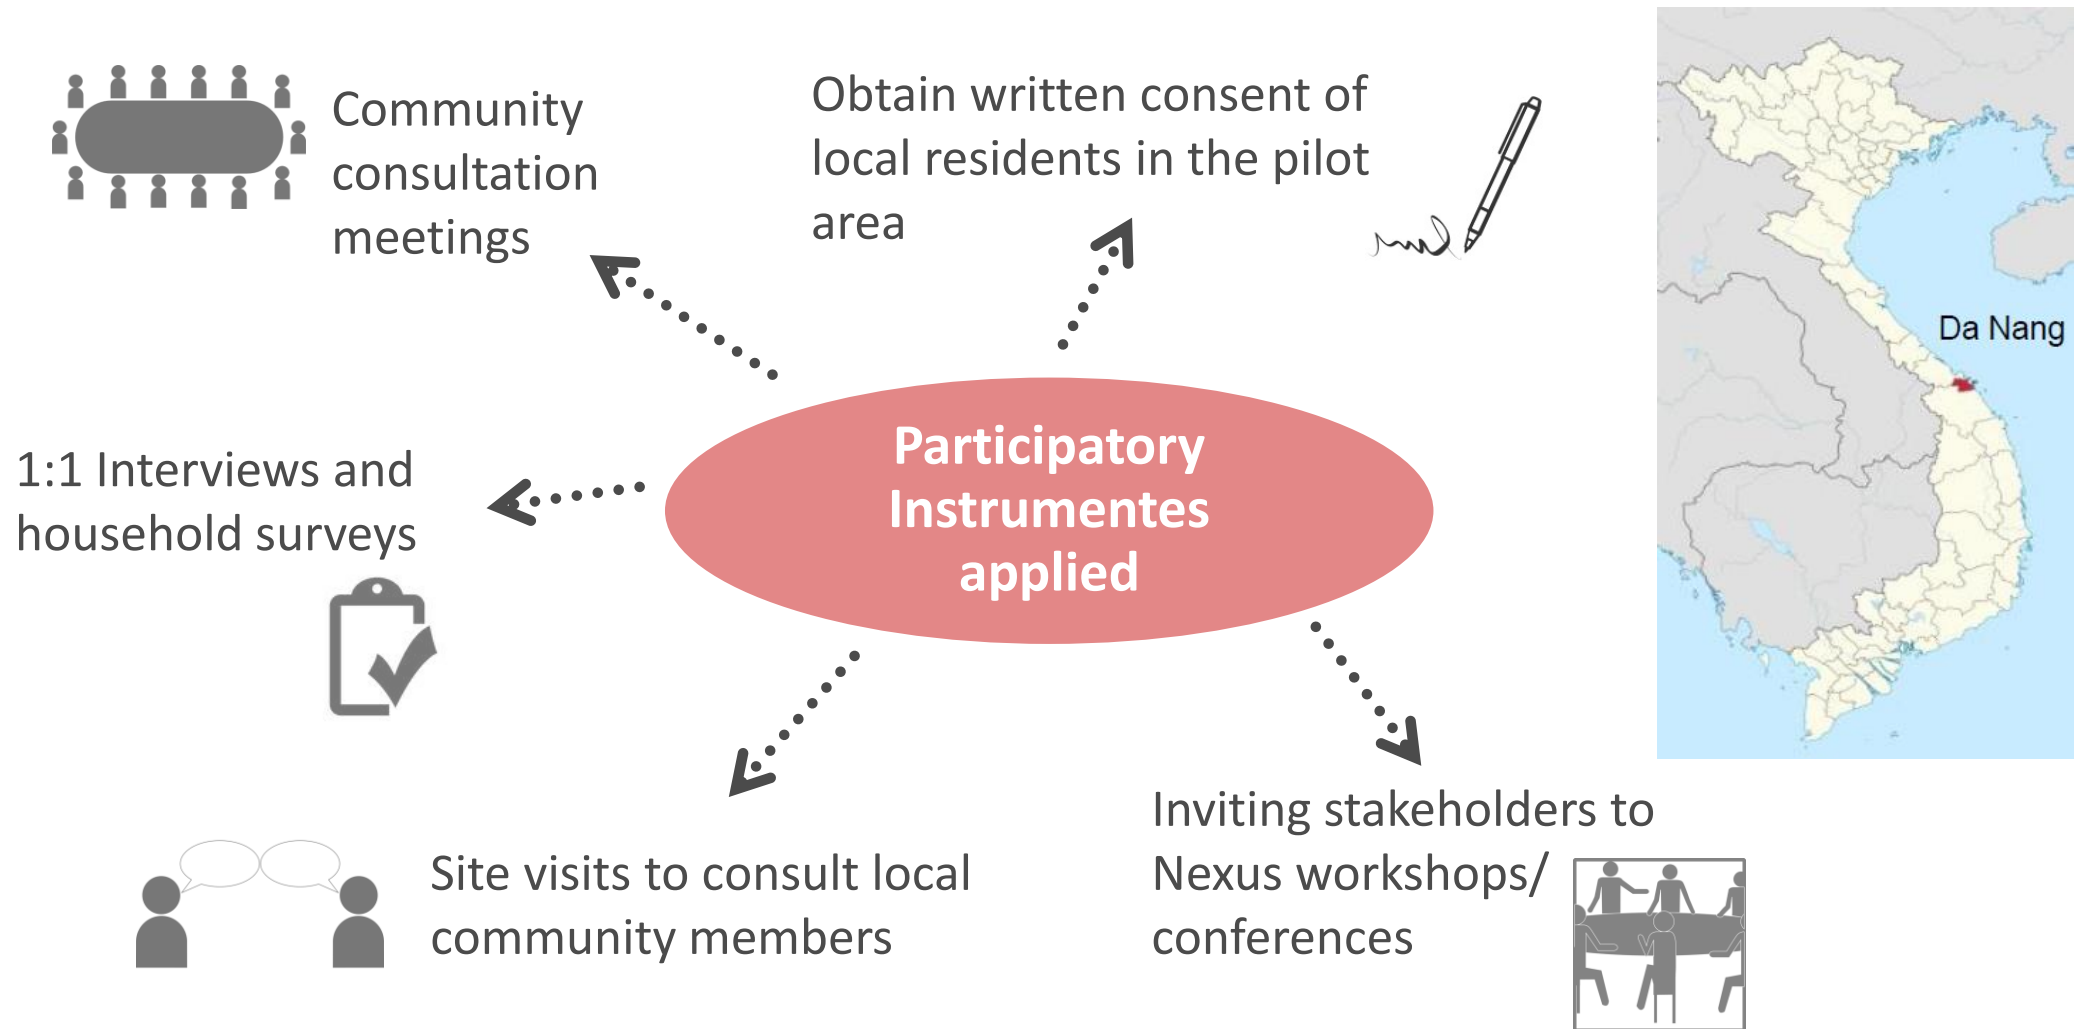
Community consultation meetings

Obtain written consent of local residents in the pilot area

Da Nang

Participatory Instrumentes applied

1:1 Interviews and household surveys

Site visits to consult local community members

Inviting stakeholders to Nexus workshops/ conferences